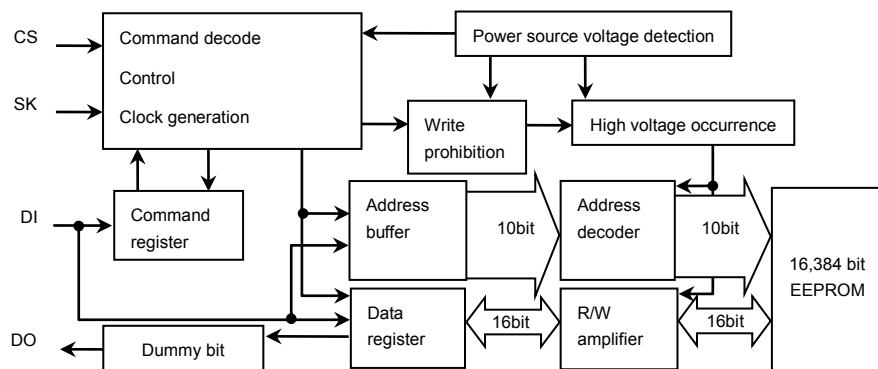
CS
SK
DI
DO

Command decode
Control
Clock generation

Power source voltage detection

Write prohibition

High voltage occurrence

Command register

Address buffer

10bit

Address decoder

10bit

16,384 bit EEPROM

Data register

16bit

R/W amplifier

16bit

Dummy bit